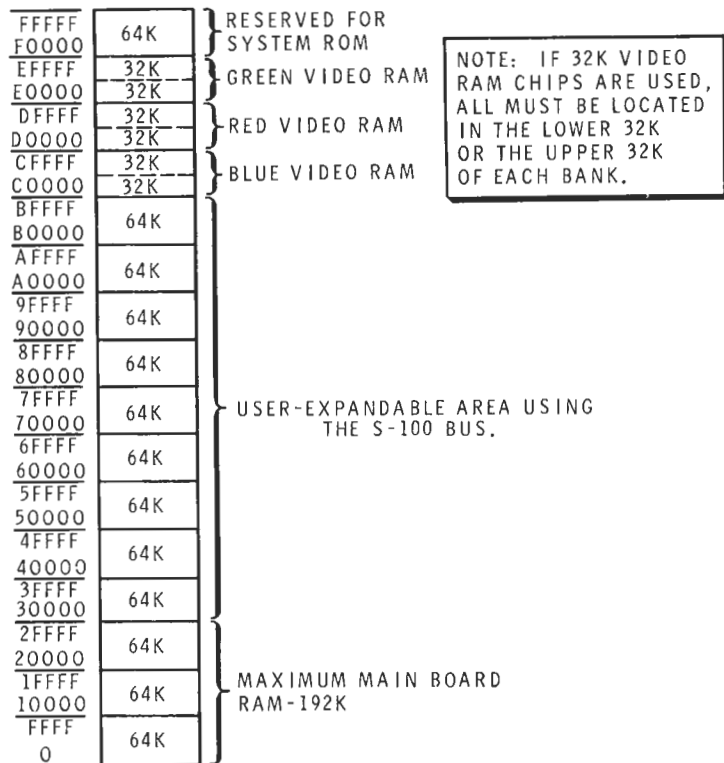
| | | |
|---|---|---|
| FFFFF<br>F0000 | 64K | RESERVED FOR SYSTEM ROM |
| EFFFF<br>E0000 | 32K<br>32K | GREEN VIDEO RAM |
| DFFFF<br>D0000 | 32K<br>32K | RED VIDEO RAM |
| CFFFF<br>C0000 | 32K<br>32K | BLUE VIDEO RAM |
| BFFFF<br>B0000 | 64K | |
| AFFFF<br>A0000 | 64K | |
| 9FFFF<br>90000 | 64K | |
| 8FFFF<br>80000 | 64K | |
| 7FFFF<br>70000 | 64K | USER-EXPANDABLE AREA USING THE S-100 BUS. |
| 6FFFF<br>60000 | 64K | |
| 5FFFF<br>50000 | 64K | |
| 4FFFF<br>40000 | 64K | |
| 3FFFF<br>30000 | 64K | |
| 2FFFF<br>20000 | 64K | |
| 1FFFF<br>10000 | 64K | MAXIMUM MAIN BOARD RAM-192K |
| FFFF<br>0 | 64K | |

NOTE: IF 32K VIDEO RAM CHIPS ARE USED, ALL MUST BE LOCATED IN THE LOWER 32K OR THE UPPER 32K OF EACH BANK.